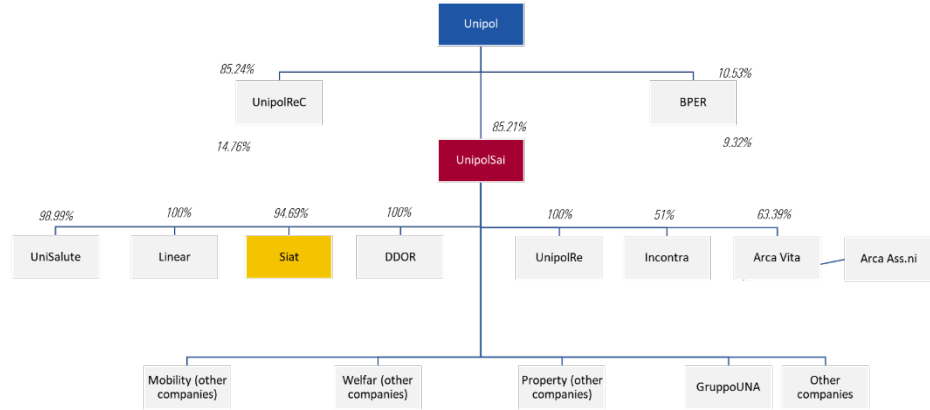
Unipol

85.24%

10.53%

UnipolReC

BPER

85.21%

14.76%

9.32%

UnipolSai

98.99%

100%

94.69%

100%

100%

51%

63.39%

UniSalute

Linear

Siat

DDOR

UnipolRe

Incontra

Arca Vita

Arca Ass.ni

Mobility (other companies)

Welfar (other companies)

Property (other companies)

GruppoUNA

Other companies